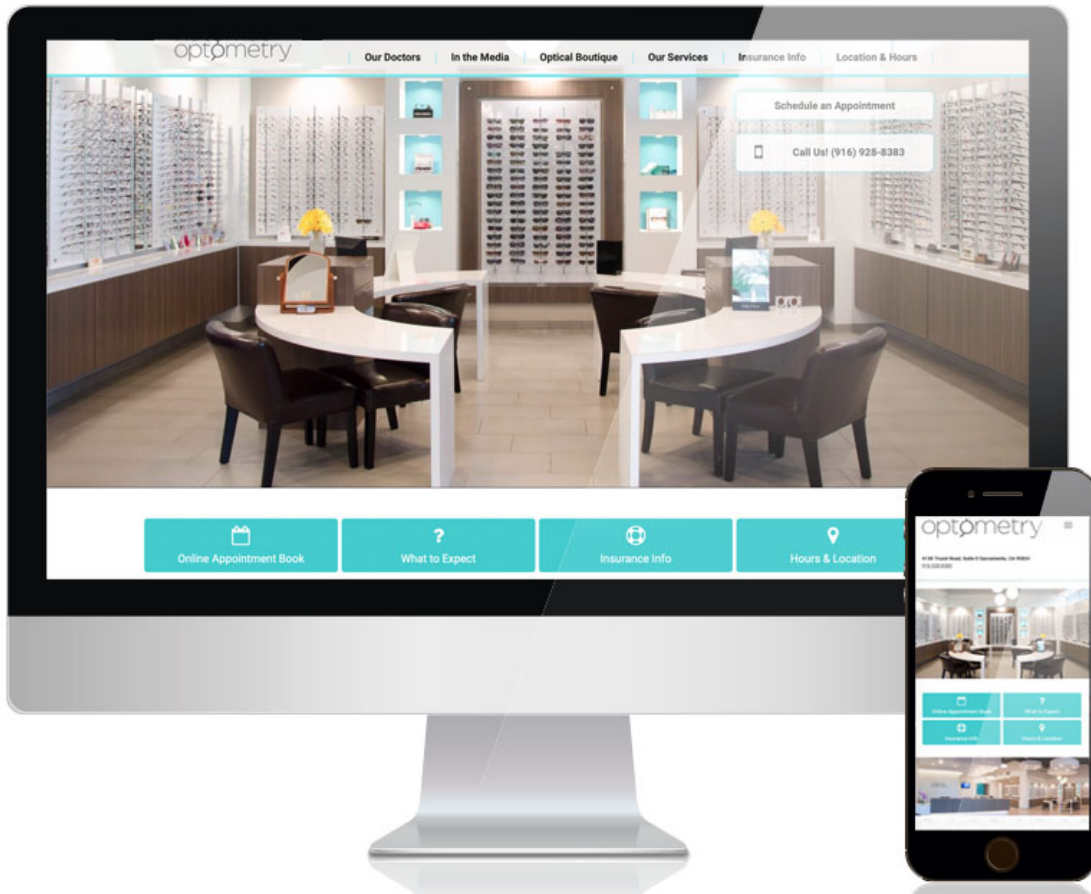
optometry

Our Doctors | In the Media | Optical Boutique | Our Services | Insurance Info | Location & Hours

Schedule an Appointment

Call Us! (916) 928-8383

Online Appointment Book

What to Expect

Insurance Info

Hours & Location

optometry

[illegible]

Online Appointment Book

What to Expect

Insurance Info

Hours & Location